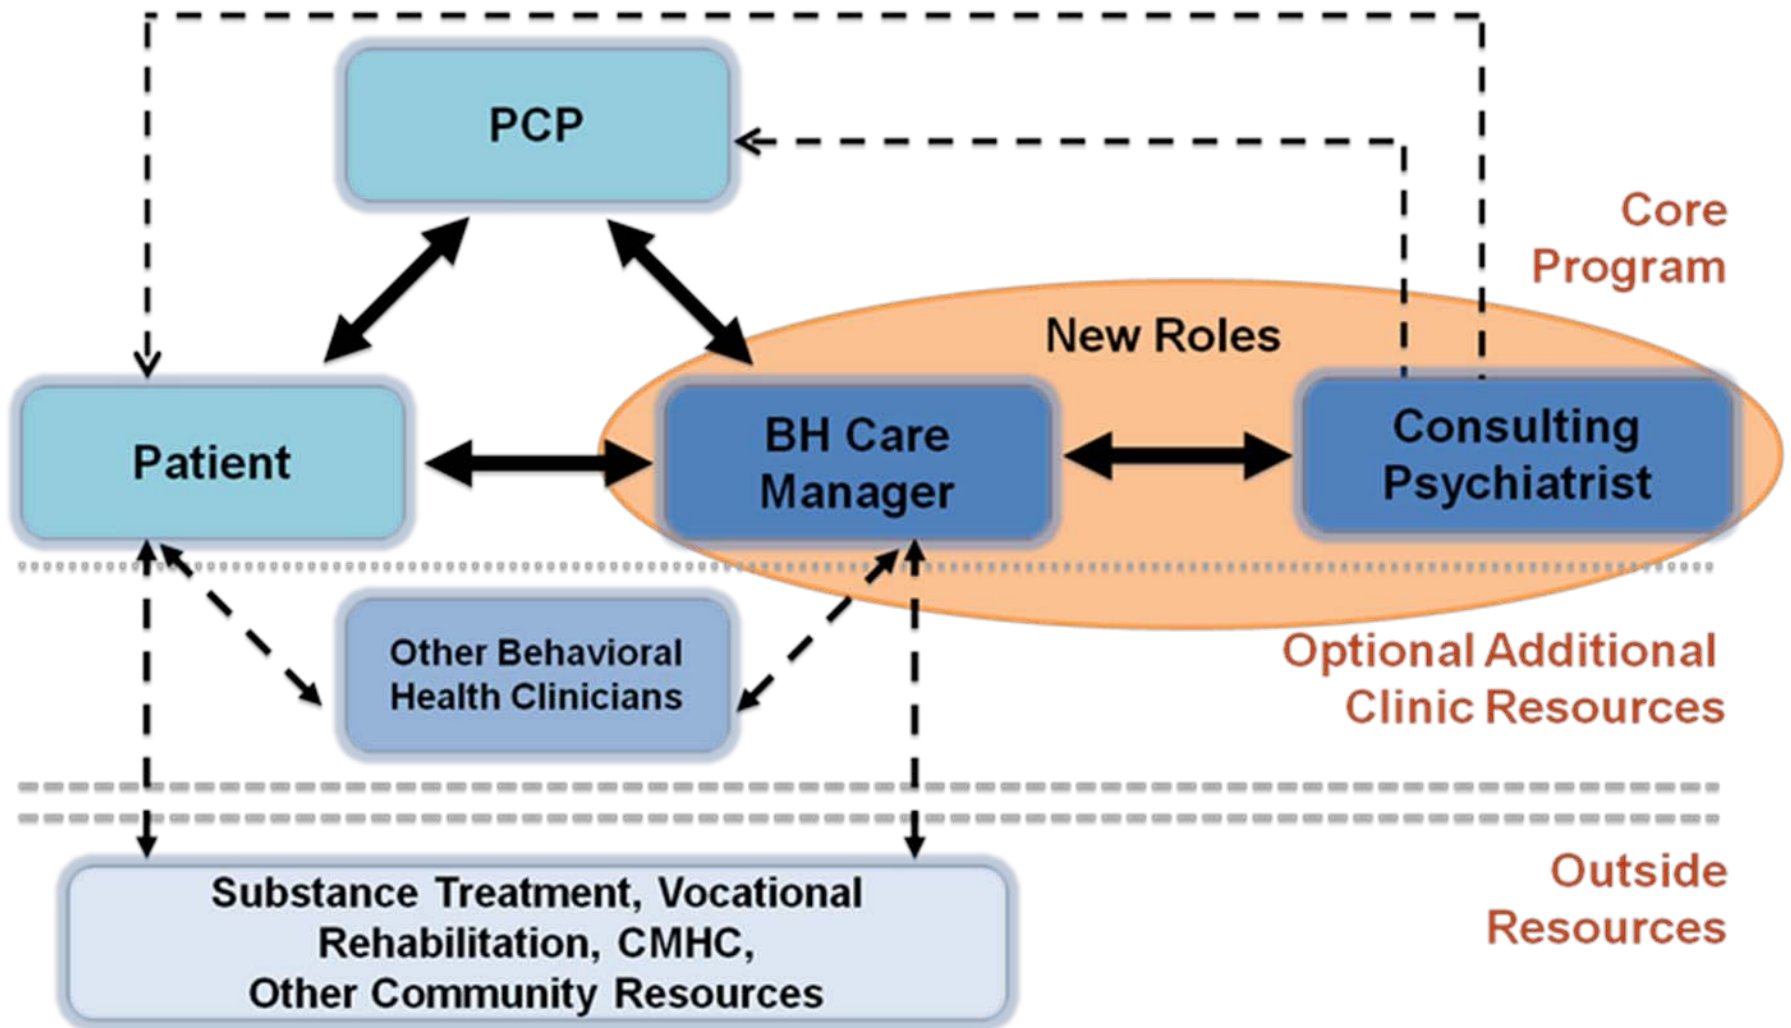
PCP

Core Program

New Roles

Patient

BH Care Manager

Consulting Psychiatrist

Other Behavioral Health Clinicians

Optional Additional Clinic Resources

Substance Treatment, Vocational Rehabilitation, CMHC, Other Community Resources

Outside Resources